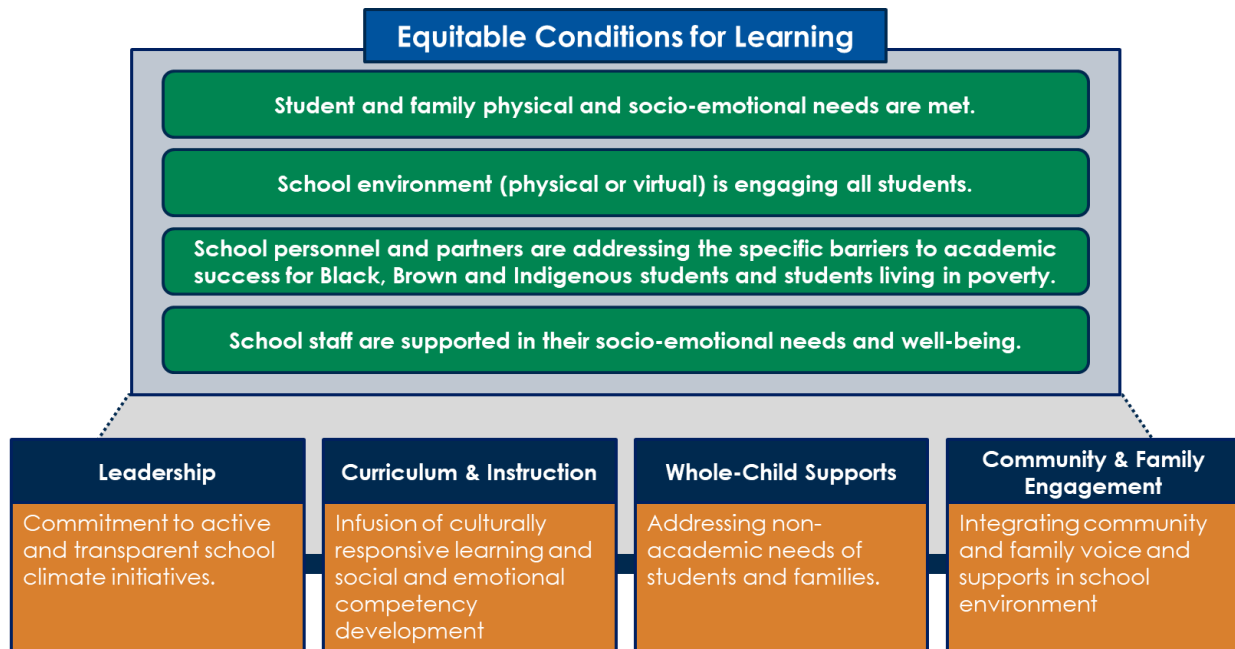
Equitable Conditions for Learning

Student and family physical and socio-emotional needs are met.

School environment (physical or virtual) is engaging all students.

School personnel and partners are addressing the specific barriers to academic success for Black, Brown and Indigenous students and students living in poverty.

School staff are supported in their socio-emotional needs and well-being.

Leadership

Commitment to active and transparent school climate initiatives.

Curriculum & Instruction

Infusion of culturally responsive learning and social and emotional competency development

Whole-Child Supports

Addressing non-academic needs of students and families.

Community & Family Engagement

Integrating community and family voice and supports in school environment